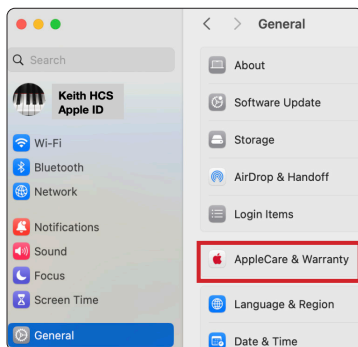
Search

Keith HCS
Apple ID

Wi-Fi
Bluetooth
Network

Notifications
Sound
Focus
Screen Time

General

General

About
Software Update

Storage

AirDrop & Handoff

Login Items

AppleCare & Warranty

Language & Region

Date & Time